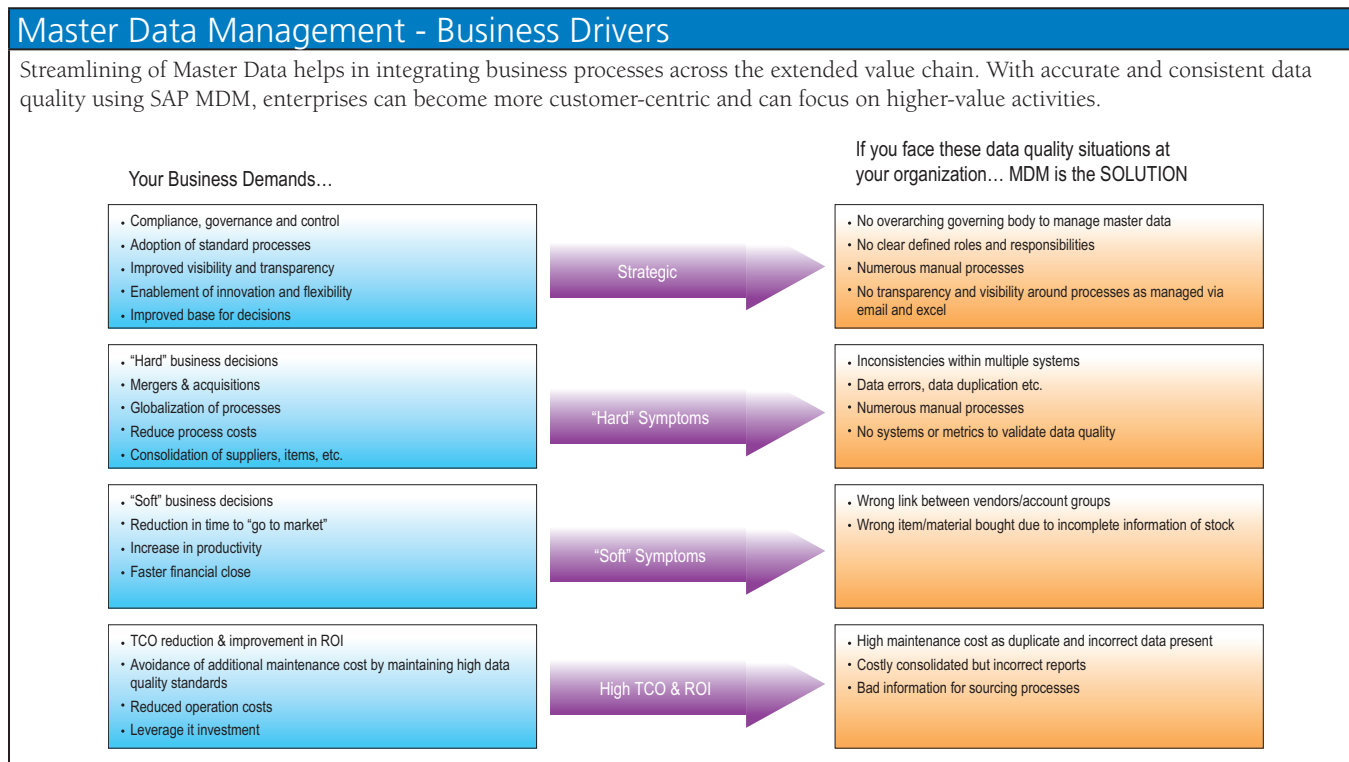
Master Data Management - Business Drivers

Streamlining of Master Data helps in integrating business processes across the extended value chain. With accurate and consistent data quality using SAP MDM, enterprises can become more customer-centric and can focus on higher-value activities.

Your Business Demands…

If you face these data quality situations at your organization… MDM is the SOLUTION

- Compliance, governance and control
- Adoption of standard processes
- Improved visibility and transparency
- Enablement of innovation and flexibility
- Improved base for decisions

Strategic

- No overarching governing body to manage master data
- No clear defined roles and responsibilities
- Numerous manual processes
- No transparency and visibility around processes as managed via email and excel

- "Hard" business decisions
- Mergers & acquisitions
- Globalization of processes
- Reduce process costs
- Consolidation of suppliers, items, etc.

"Hard" Symptoms

- Inconsistencies within multiple systems
- Data errors, data duplication etc.
- Numerous manual processes
- No systems or metrics to validate data quality

- "Soft" business decisions
- Reduction in time to "go to market"
- Increase in productivity
- Faster financial close

"Soft" Symptoms

- Wrong link between vendors/account groups
- Wrong item/material bought due to incomplete information of stock

- TCO reduction & improvement in ROI
- Avoidance of additional maintenance cost by maintaining high data quality standards
- Reduced operation costs
- Leverage it investment

High TCO & ROI

- High maintenance cost as duplicate and incorrect data present
- Costly consolidated but incorrect reports
- Bad information for sourcing processes